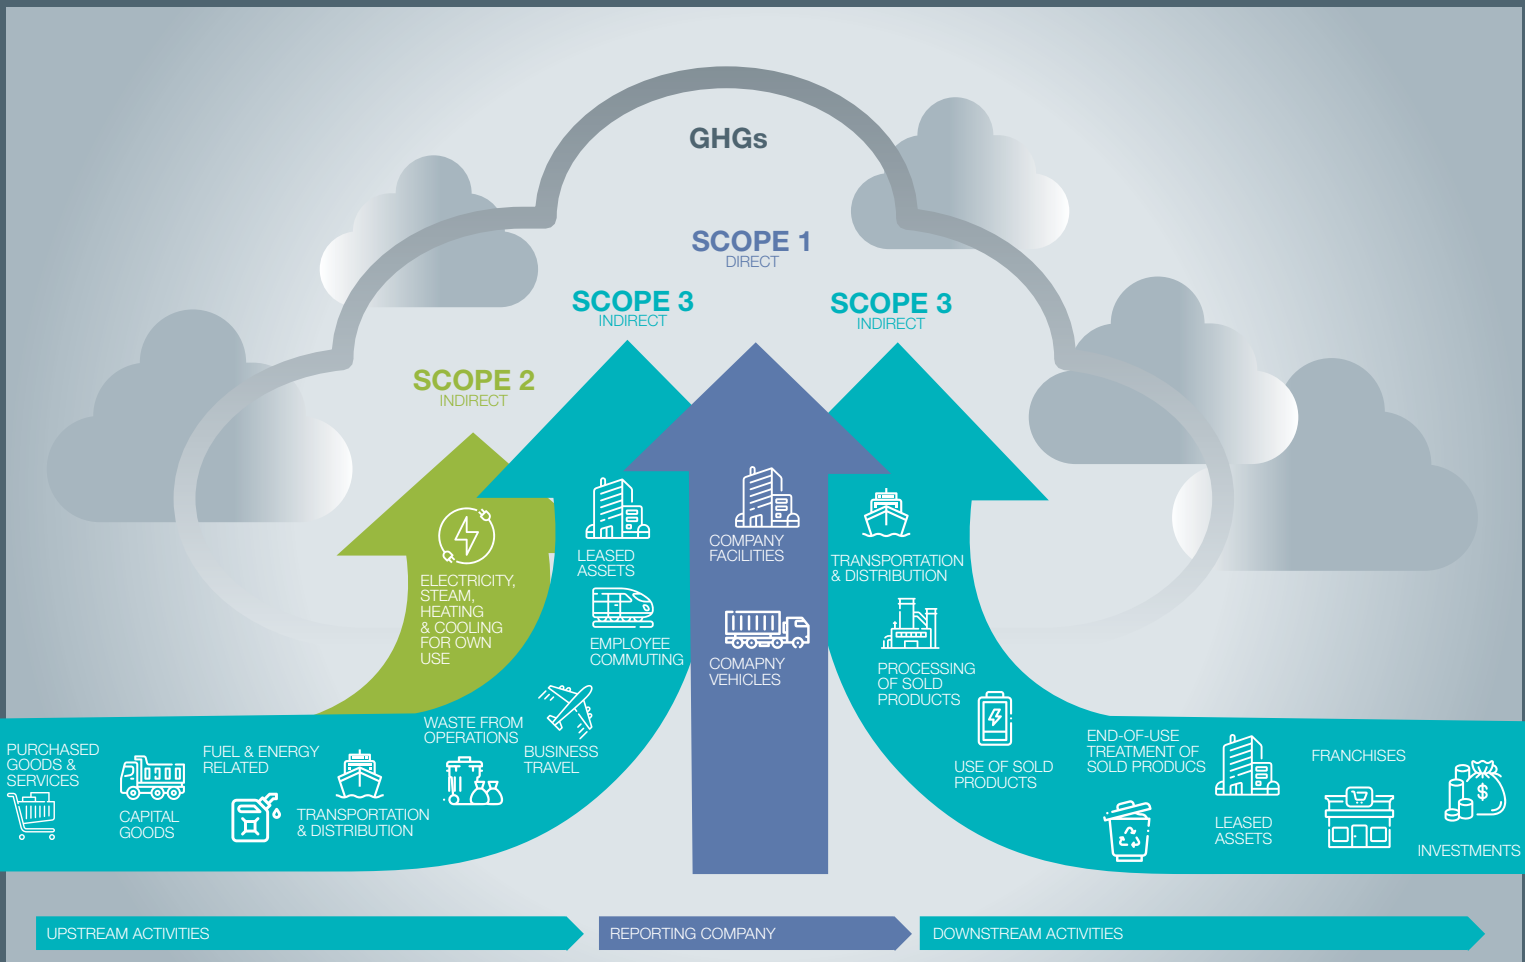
GHGs

SCOPE 1
DIRECT

SCOPE 3
INDIRECT

SCOPE 3
INDIRECT

SCOPE 2
INDIRECT

ELECTRICITY, STEAM, HEATING & COOLING FOR OWN USE

LEASED ASSETS

EMPLOYEE COMMUTING

COMPANY FACILITIES

COMAPNY VEHICLES

TRANSPORTATION & DISTRIBUTION

PROCESSING OF SOLD PRODUCTS

USE OF SOLD PRODUCTS

END-OF-USE TREATMENT OF SOLD PRODUCS

LEASED ASSETS

FRANCHISES

INVESTMENTS

PURCHASED GOODS & SERVICES

CAPITAL GOODS

FUEL & ENERGY RELATED

TRANSPORTATION & DISTRIBUTION

WASTE FROM OPERATIONS

BUSINESS TRAVEL

UPSTREAM ACTIVITIES

REPORTING COMPANY

DOWNSTREAM ACTIVITIES